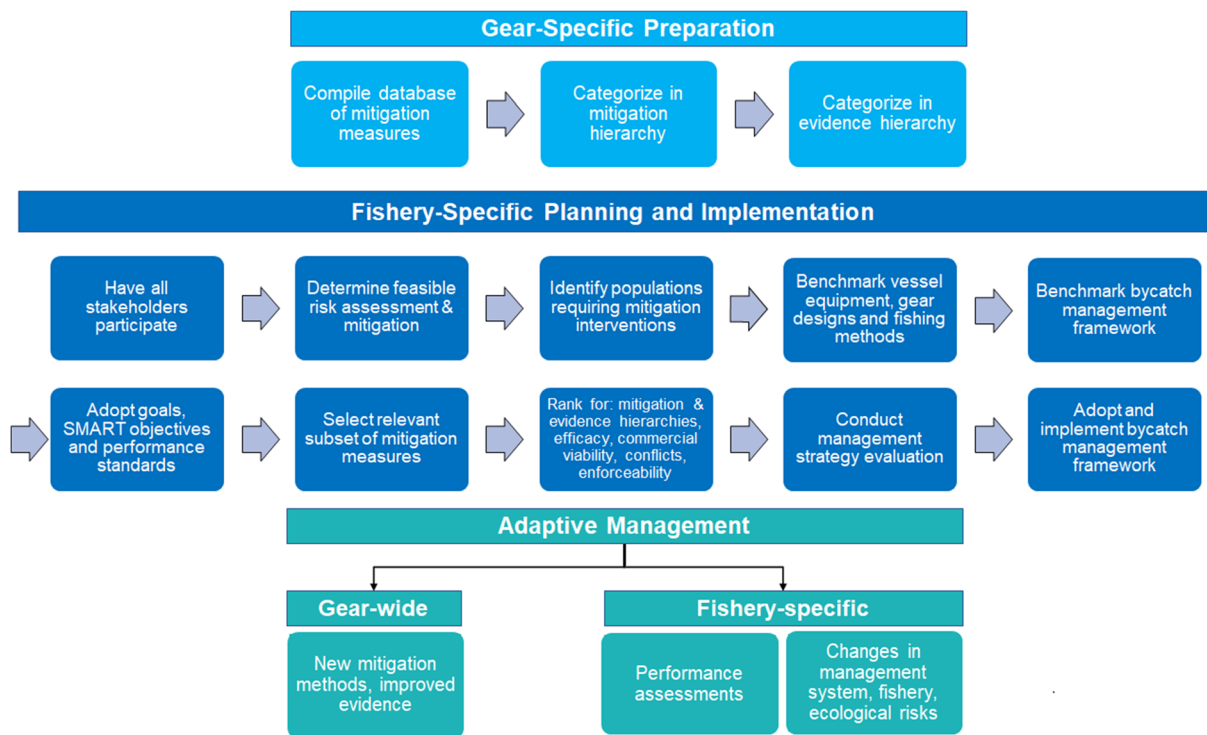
Gear-Specific Preparation

Compile database of mitigation measures

Categorize in mitigation hierarchy

Categorize in evidence hierarchy

Fishery-Specific Planning and Implementation

Have all stakeholders participate

Determine feasible risk assessment & mitigation

Identify populations requiring mitigation interventions

Benchmark vessel equipment, gear designs and fishing methods

Benchmark bycatch management framework

Adopt goals, SMART objectives and performance standards

Select relevant subset of mitigation measures

Rank for: mitigation & evidence hierarchies, efficacy, commercial viability, conflicts, enforceability

Conduct management strategy evaluation

Adopt and implement bycatch management framework

Adaptive Management

Gear-wide

New mitigation methods, improved evidence

Fishery-specific

Performance assessments

Changes in management system, fishery, ecological risks